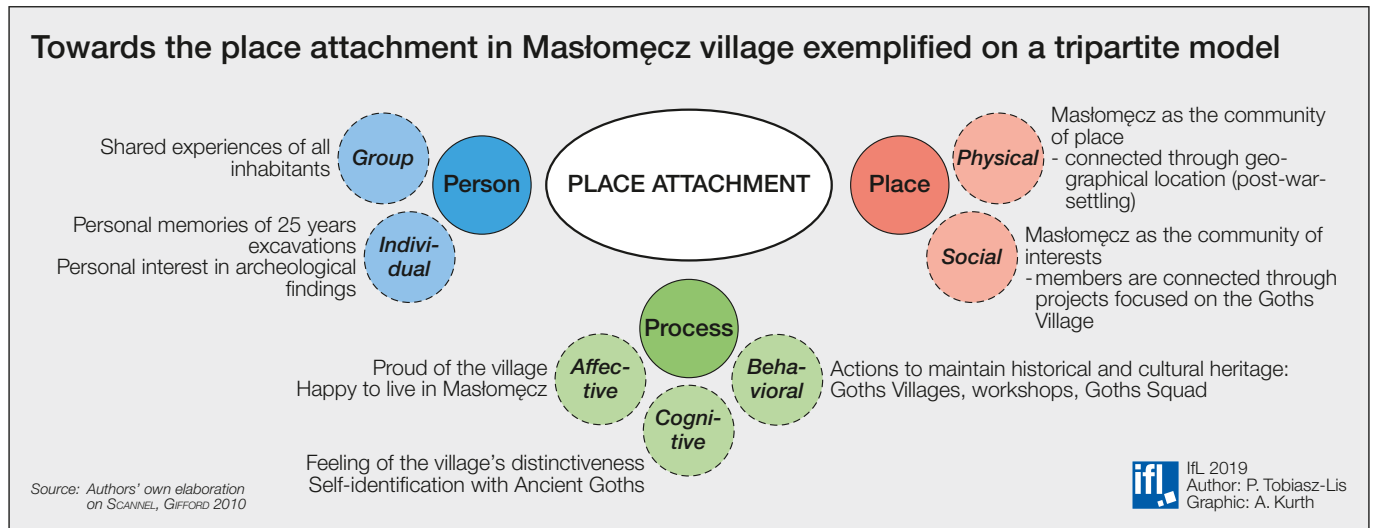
Towards the place attachment in Masłomęcz village exemplified on a tripartite model

Shared experiences of all inhabitants

Group

Person

PLACE ATTACHMENT

Place

Physical

Masłomęcz as the community of place
- connected through geographical location (post-war-settling)

Personal memories of 25 years excavations
Personal interest in archeological findings

Individual

Social

Masłomęcz as the community of interests
- members are connected through projects focused on the Goths Village

Process

Proud of the village
Happy to live in Masłomęcz

Affective

Behavioral

Actions to maintain historical and cultural heritage: Goths Villages, workshops, Goths Squad

Cognitive

Feeling of the village's distinctiveness
Self-identification with Ancient Goths

Source: Authors' own elaboration on SCANNEL, GIFFORD 2010

ifl.

IfL 2019
Author: P. Tobiasz-Lis
Graphic: A. Kurth